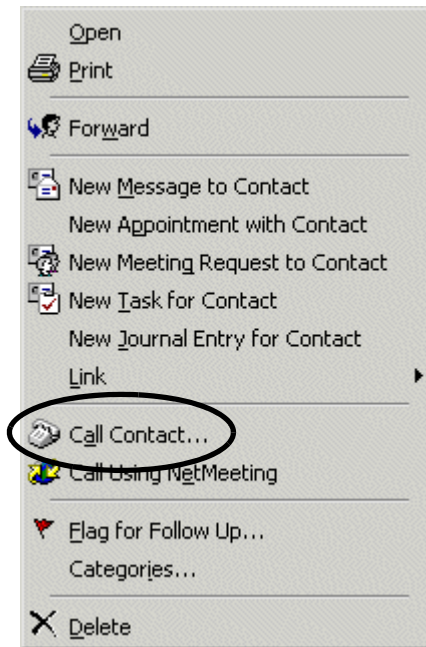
Open
Print
Forward
New Message to Contact
New Appointment with Contact
New Meeting Request to Contact
New Task for Contact
New Journal Entry for Contact
Link
Call Contact...
Call Using NetMeeting
Flag for Follow Up...
Categories...
Delete